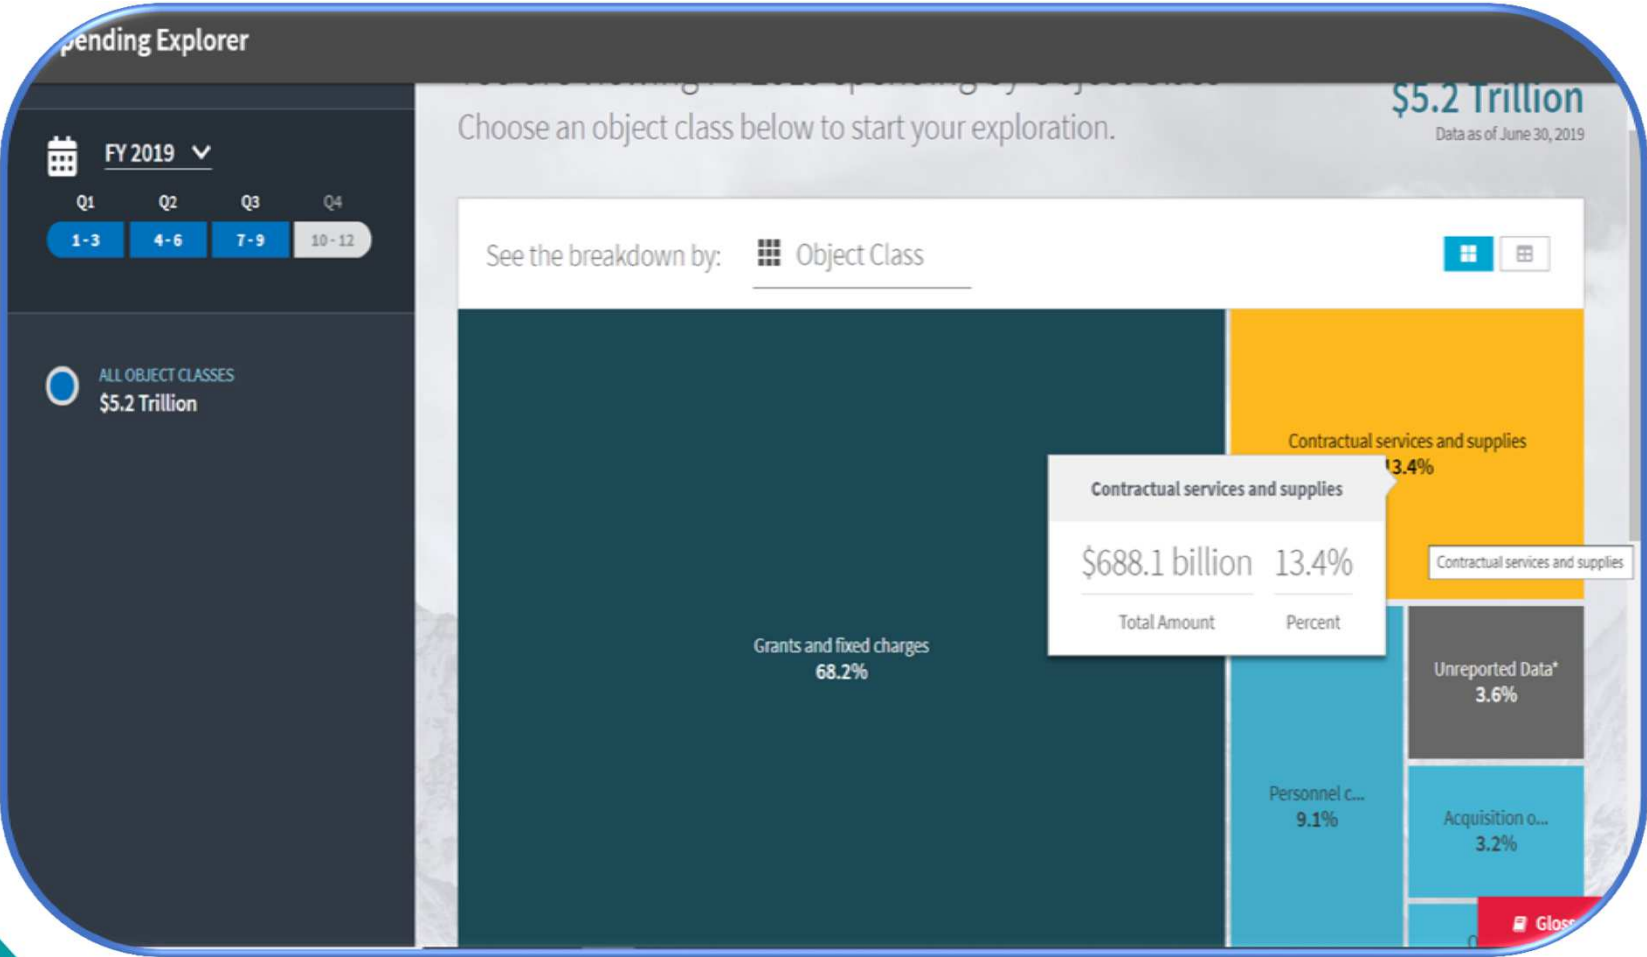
pending Explorer

FY 2019

Q1 Q2 Q3 Q4
1 - 3 4 - 6 7 - 9 10 - 12

ALL OBJECT CLASSES
$5.2 Trillion

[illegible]
Choose an object class below to start your exploration.

$5.2 Trillion
Data as of June 30, 2019

See the breakdown by: Object Class

Grants and fixed charges
68.2%

Contractual services and supplies
13.4%

Contractual services and supplies
$688.1 billion 13.4%
Total Amount Percent

Contractual services and supplies

Unreported Data*
3.6%

Personnel c...
9.1%

Acquisition o...
3.2%

Glos